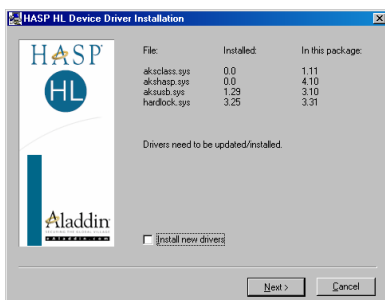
HASP HL Device Driver Installation

HASP
HL

Aladdin
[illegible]
aladdin.com

| File: | Installed: | In this package: |
|---|---|---|
| aksclass.sys | 0.0 | 1.11 |
| akshasp.sys | 0.0 | 4.10 |
| aksusb.sys | 1.29 | 3.10 |
| hardlock.sys | 3.25 | 3.31 |

Drivers need to be updated/installed.

Install new drivers

Next >
Cancel